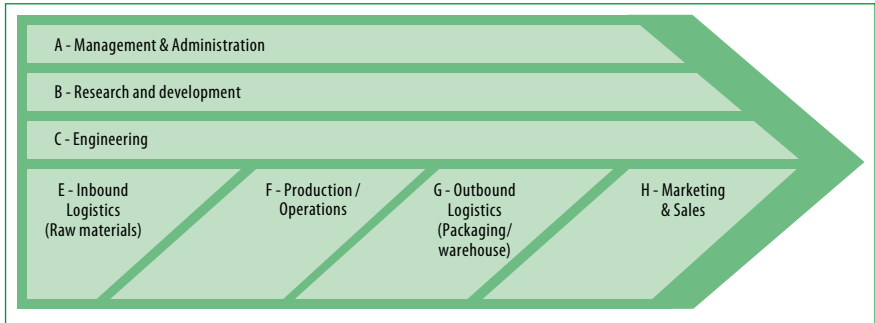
A - Management & Administration

B - Research and development

C - Engineering

E - Inbound Logistics (Raw materials)

F - Production / Operations

G - Outbound Logistics (Packaging/ warehouse)

H - Marketing & Sales